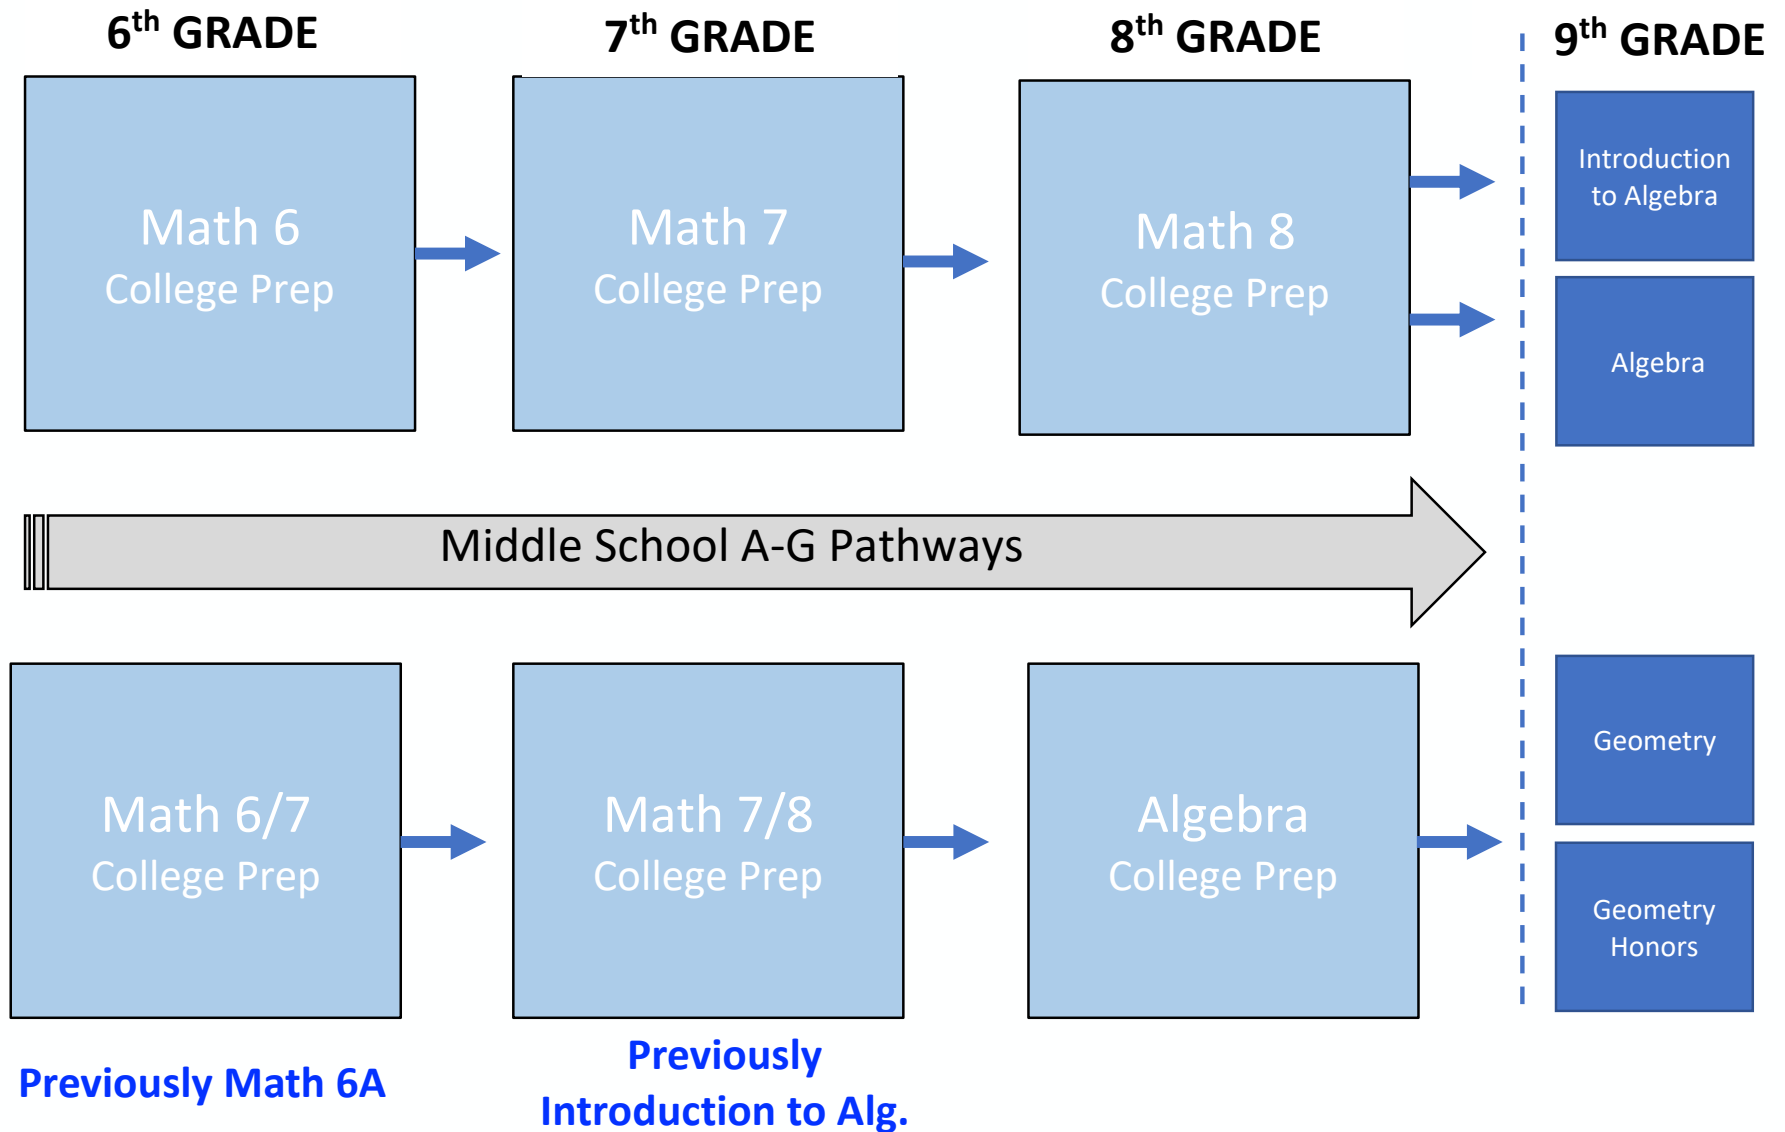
$6^{th}$ GRADE

$7^{th}$ GRADE

$8^{th}$ GRADE

$9^{th}$ GRADE

Math 6
College Prep

Math 7
College Prep

Math 8
College Prep

Introduction to Algebra

Algebra

Middle School A-G Pathways

Math 6/7
College Prep

Math 7/8
College Prep

Algebra
College Prep

Geometry

Geometry Honors

Previously Math 6A

Previously Introduction to Alg.